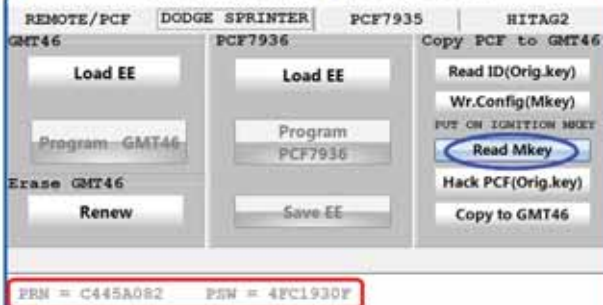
REMOTE/PCF | DODGE SPRINTER | PCF7935 | HITAG2

GMT46

Load EE

Program GMT46

Erase GMT46

Renew

PCF7936

Load EE

Program PCF7936

Save EE

Copy PCF to GMT46

Read ID(Orig.key)

Wr.Config(Mkey)

PUT ON IGNITION MKEY

Read Mkey

Hack PCF(Orig.key)

Copy to GMT46

PRN = C445A082 PSN = 4FC1930F